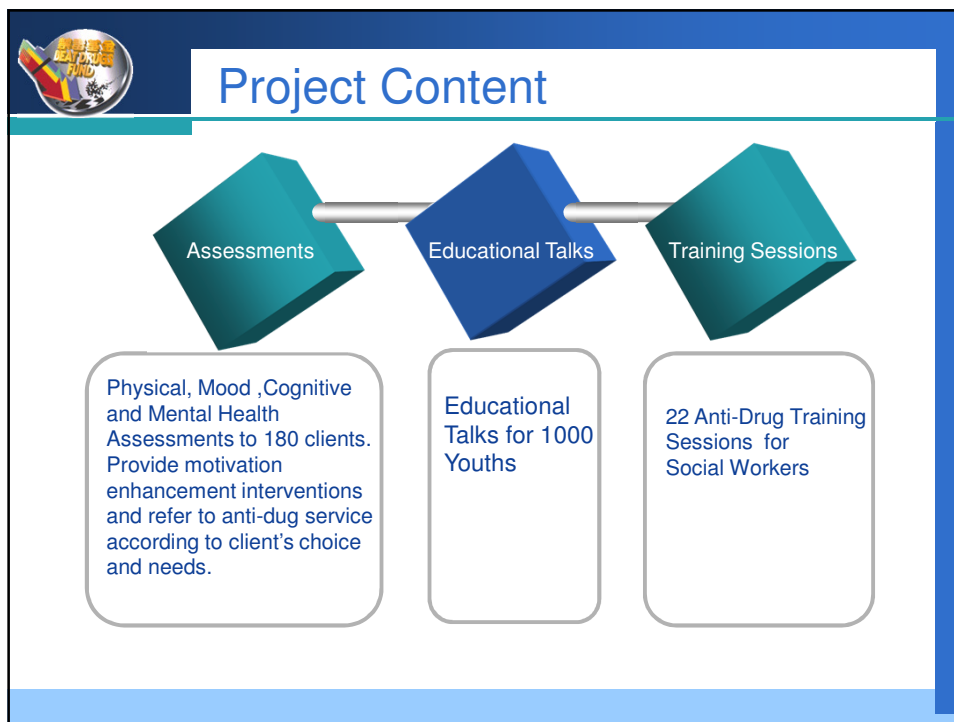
禁毒基金
BEAT DRUGS FUND

Project Content

Assessments

Educational Talks

Training Sessions

Physical, Mood ,Cognitive and Mental Health Assessments to 180 clients. Provide motivation enhancement interventions and refer to anti-dug service according to client's choice and needs.

Educational Talks for 1000 Youths

22 Anti-Drug Training Sessions for Social Workers